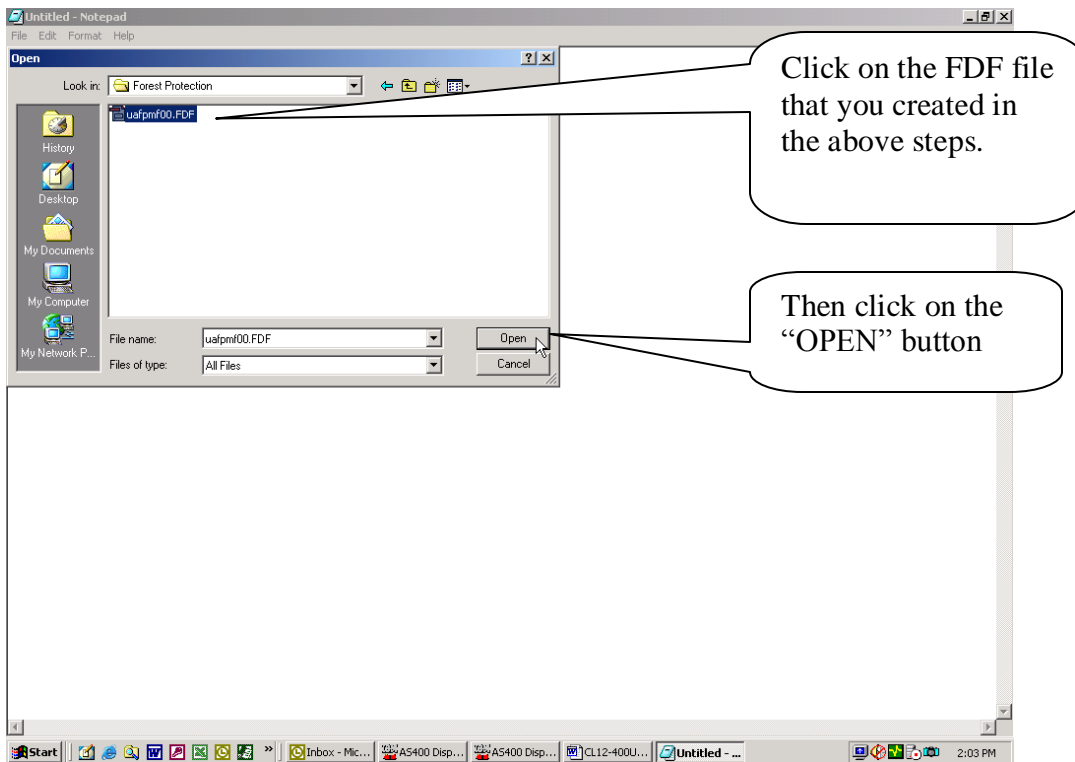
Untitled - Notepad
File Edit Format Help

Open

Look in: Forest Protection

uafpmf00.FDF

History
Desktop
My Documents
My Computer
My Network P...

File name: uafpmf00.FDF
Files of type: All Files

Open
Cancel

Click on the FDF file that you created in the above steps.

Then click on the "OPEN" button

Start | Inbox - Mic... | AS400 Disp... | AS400 Disp... | CL12-400U... | Untitled - ... | 2:03 PM